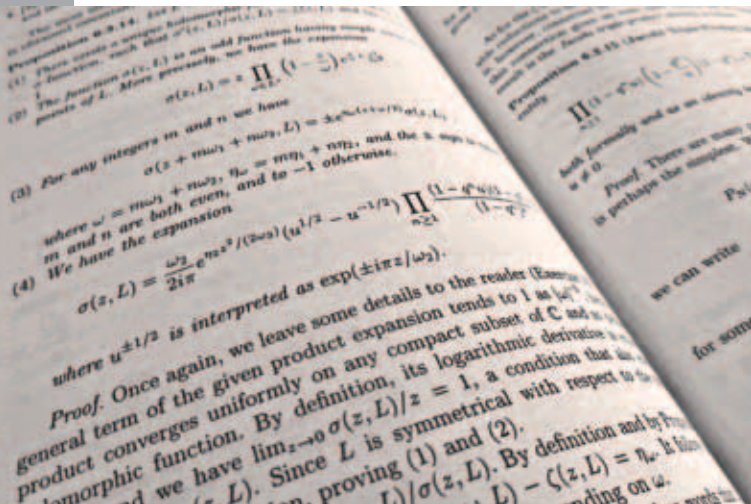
Proposition 6.2.14. Let
(1) There exists a unique holomorphic
function, such that $\sigma'(z,L)/\sigma(z,L)$
(2) The function $\sigma(z,L)$ is an odd function having simple zeros
points of L. More precisely, we have the expansion

$\sigma(z,L) = z\prod_{\omega\in L\setminus\{0\}}\left(1-\frac{z}{\omega}\right)e^{z/\omega+z^2/(2\omega^2)}$

(3) For any integers m and n we have

$\sigma(z+m\omega_1+n\omega_2,L) = \pm e^{\eta_m(z+\omega/2)}\sigma(z,L)$

where $\omega = m\omega_1 + n\omega_2$, $\eta_\omega = m\eta_1 + n\eta_2$, and the ± sign is + if m and n are both even, and to −1 otherwise.
(4) We have the expansion

$\sigma(z,L) = \frac{\omega_2}{2i\pi}e^{\eta_2 z^2/(2\omega_2)}(u^{1/2}-u^{-1/2})\prod_{n\geq1}\frac{(1-q^n u)(1-q^n/u)}{(1-q^n)^2}$

where $u^{\pm1/2}$ is interpreted as $\exp(\pm i\pi z/\omega_2)$.

Proof. Once again, we leave some details to the reader (Exercise general term of the given product expansion tends to 1 as $|\omega|^{-3}$ product converges uniformly on any compact subset of C and so is holomorphic function. By definition, its logarithmic derivative is and we have $\lim_{z\to0}\sigma(z,L)/z = 1$, a condition that L). Since L is symmetrical with respect to the proving (1) and (2).
$L)/\sigma(z,L)$. By definition and by Prop $L) - \zeta(z,L) = \eta_\omega$. It follows
nding on $\omega$.

Proposition 6.2.15. (Jacobi's Product)
$\prod_{n\geq1}(1-q^n)^{...}\left(1-\frac{q^n}{u}\right)...$
both formally and as an identity
$u \neq 0$.
Proof. There are many
is perhaps the simplest.
P
we can write
for som